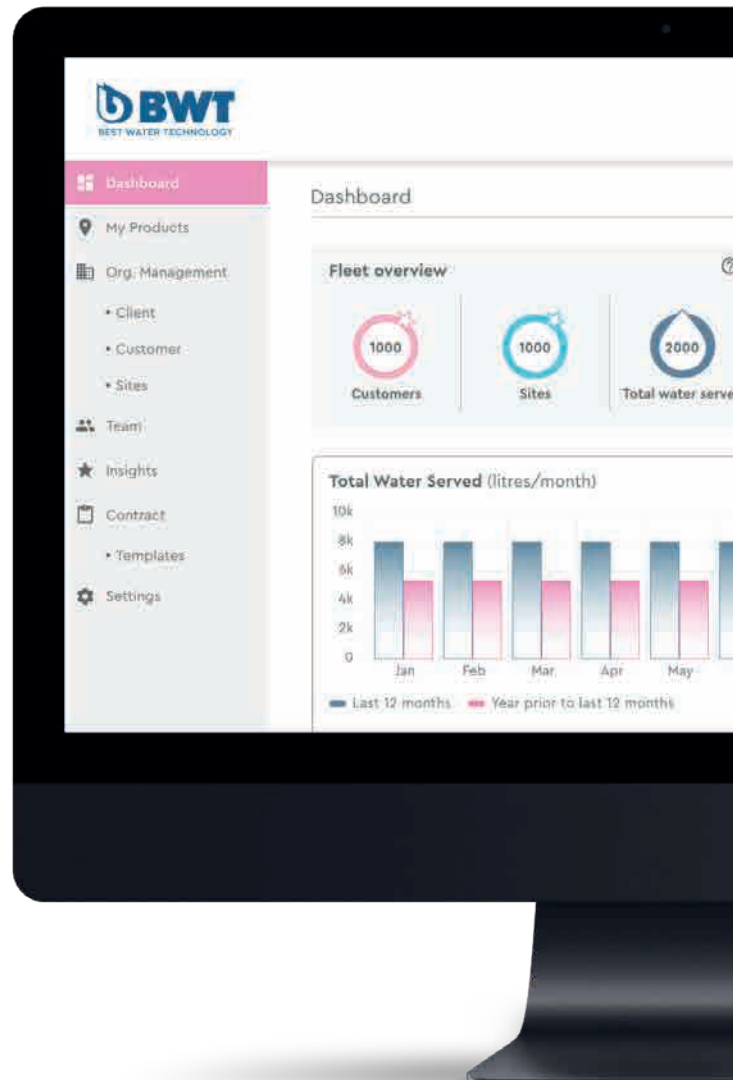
BWT
BEST WATER TECHNOLOGY

Dashboard
My Products
Org. Management
• Client
• Customer
• Sites
Team
Insights
Contract
• Templates
Settings

Dashboard

Fleet overview

1000
Customers

1000
Sites

2000
Total water serve

Total Water Served (litres/month)

10k
8k
6k
4k
2k
0

Jan
Feb
Mar
Apr
May

Last 12 months
Year prior to last 12 months